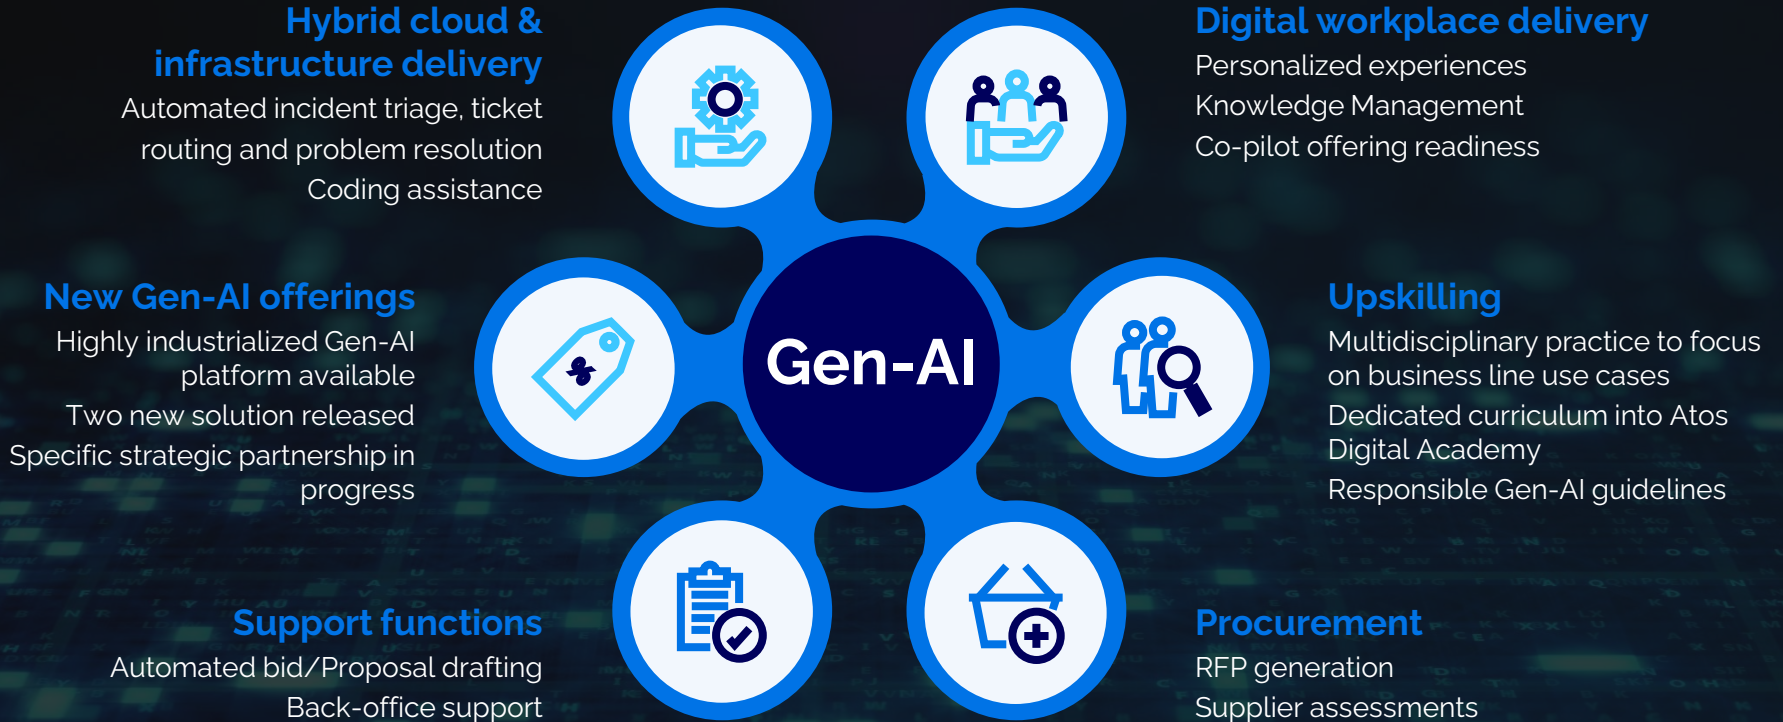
Hybrid cloud & infrastructure delivery
Automated incident triage, ticket routing and problem resolution
Coding assistance

Digital workplace delivery
Personalized experiences
Knowledge Management
Co-pilot offering readiness

New Gen-AI offerings
Highly industrialized Gen-AI platform available
Two new solution released
Specific strategic partnership in progress

Gen-AI

Upskilling
Multidisciplinary practice to focus on business line use cases
Dedicated curriculum into Atos Digital Academy
Responsible Gen-AI guidelines

Support functions
Automated bid/Proposal drafting
Back-office support

Procurement
RFP generation
Supplier assessments